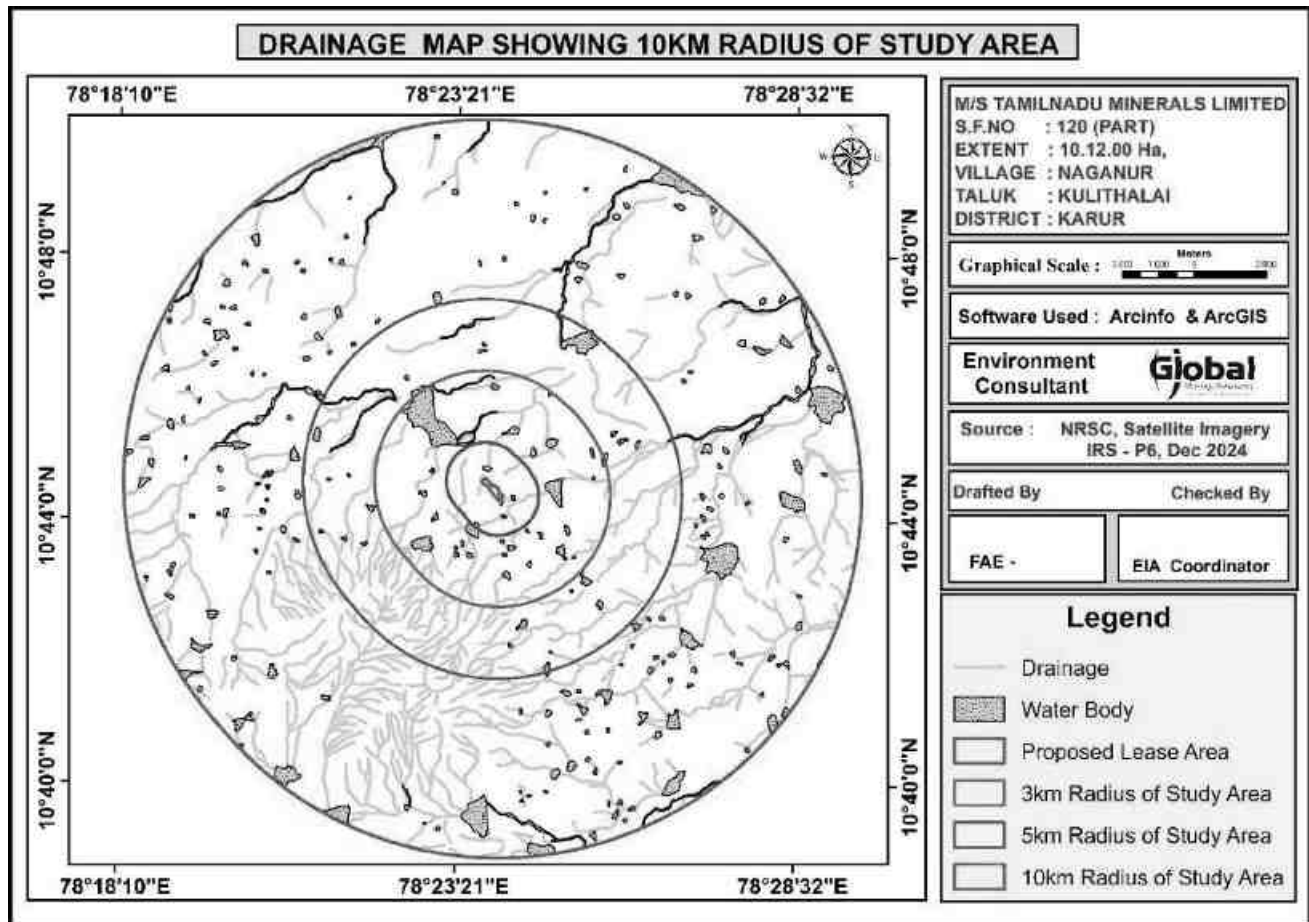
DRAINAGE MAP SHOWING 10KM RADIUS OF STUDY AREA

78°18'10"E
78°23'21"E
78°28'32"E

10°48'0"N
10°44'0"N
10°40'0"N

10°48'0"N
10°44'0"N
10°40'0"N

78°18'10"E
78°23'21"E
78°28'32"E

M/S TAMILNADU MINERALS LIMITED
S.F.NO : 120 (PART)
EXTENT : 10.12.00 Ha,
VILLAGE : NAGANUR
TALUK : KULITHALAI
DISTRICT : KARUR

Graphical Scale : Meters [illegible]

Software Used : Arcinfo & ArcGIS

Environment Consultant
Global

Source : NRSC, Satellite Imagery IRS - P6, Dec 2024

Drafted By
Checked By

FAE -
EIA Coordinator

Legend
Drainage
Water Body
Proposed Lease Area
3km Radius of Study Area
5km Radius of Study Area
10km Radius of Study Area